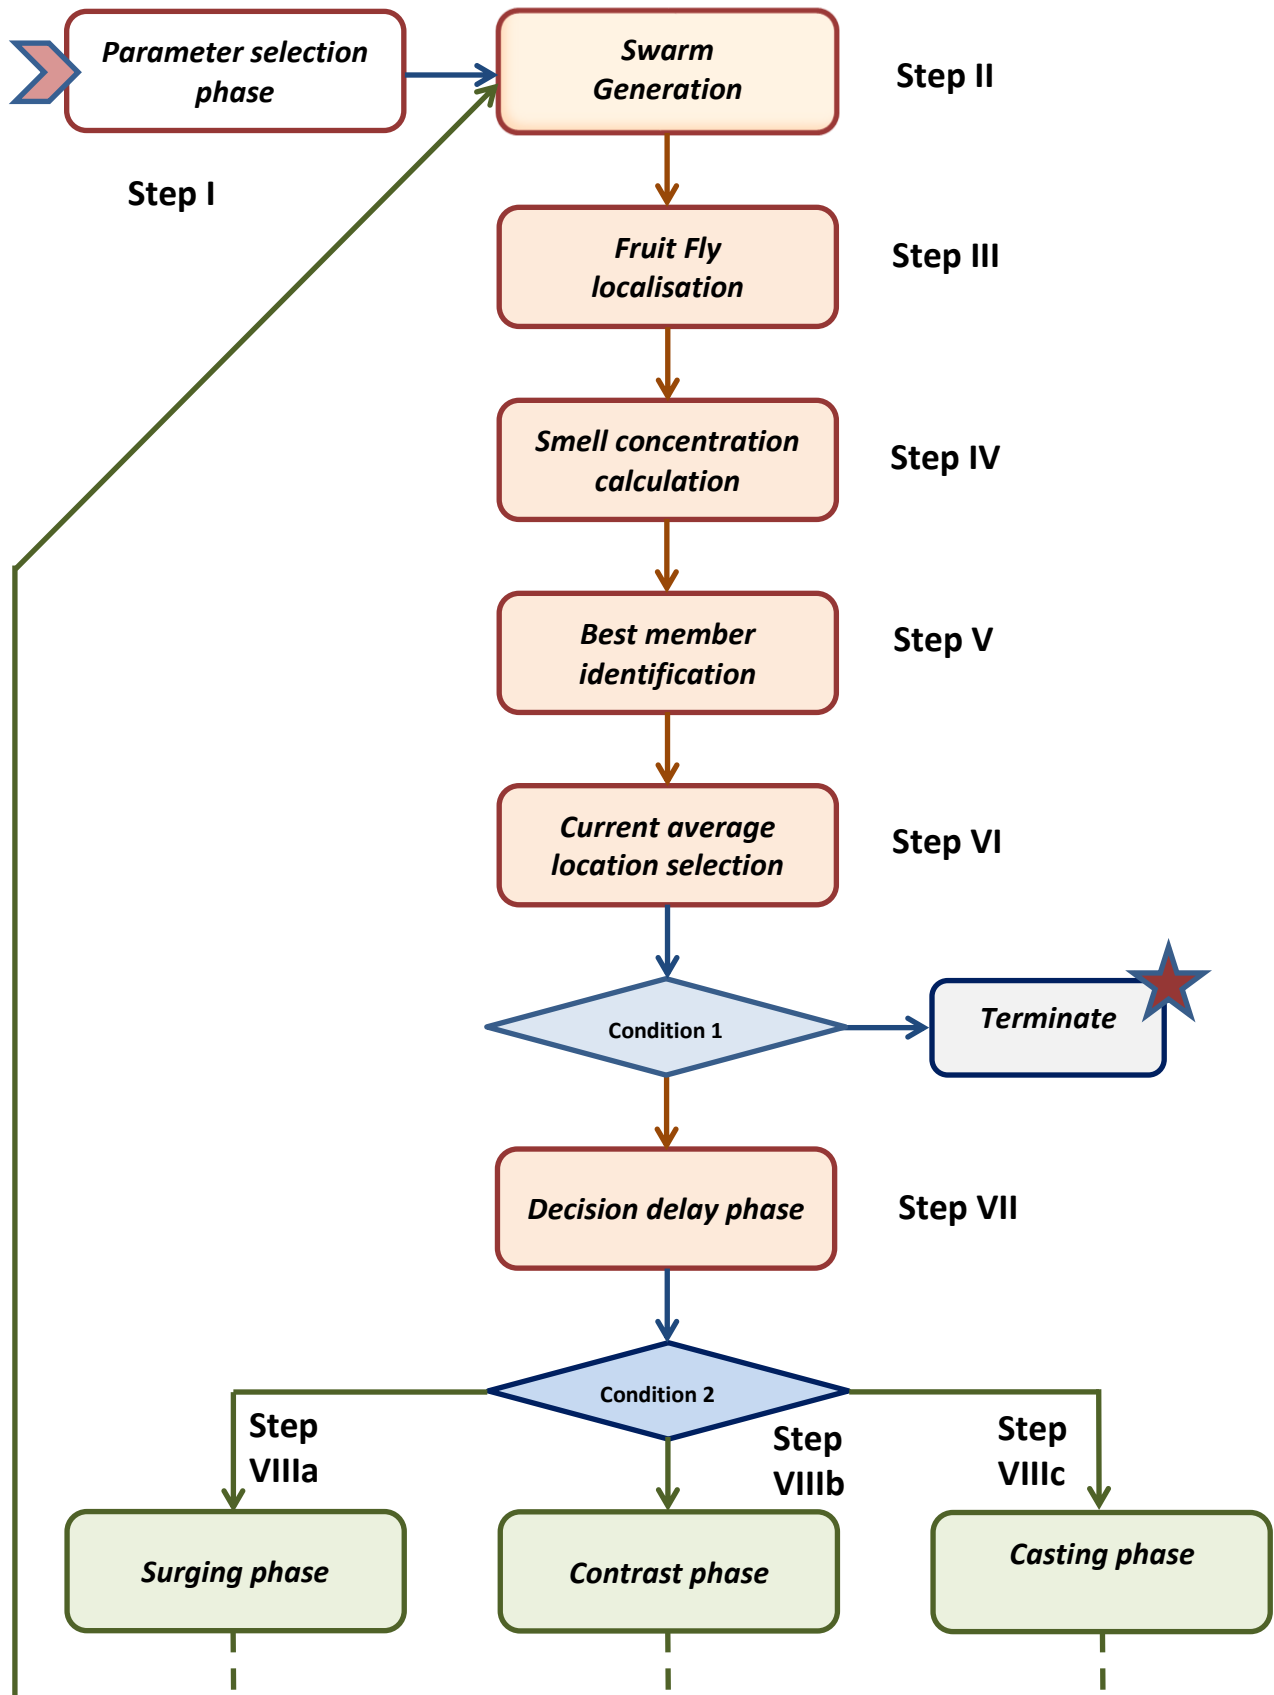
Parameter selection phase

Step I

Swarm Generation

Step II

Fruit Fly localisation

Step III

Smell concentration calculation

Step IV

Best member identification

Step V

Current average location selection

Step VI

Condition 1

Terminate

Decision delay phase

Step VII

Condition 2

Step VIIIa

Step VIIIb

Step VIIIc

Surging phase

Contrast phase

Casting phase